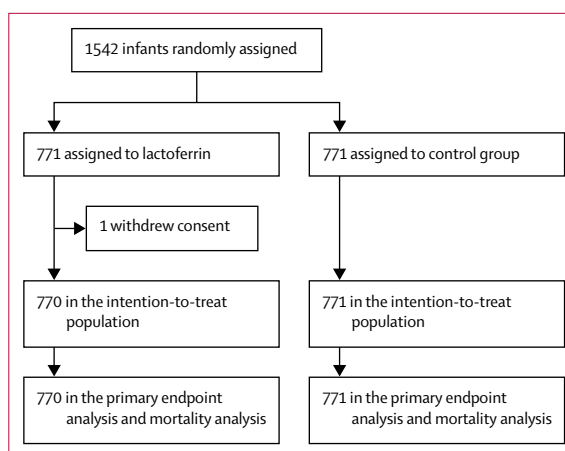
1542 infants randomly assigned

771 assigned to lactoferrin

1 withdrew consent

770 in the intention-to-treat population

770 in the primary endpoint analysis and mortality analysis

771 assigned to control group

771 in the intention-to-treat population

771 in the primary endpoint analysis and mortality analysis